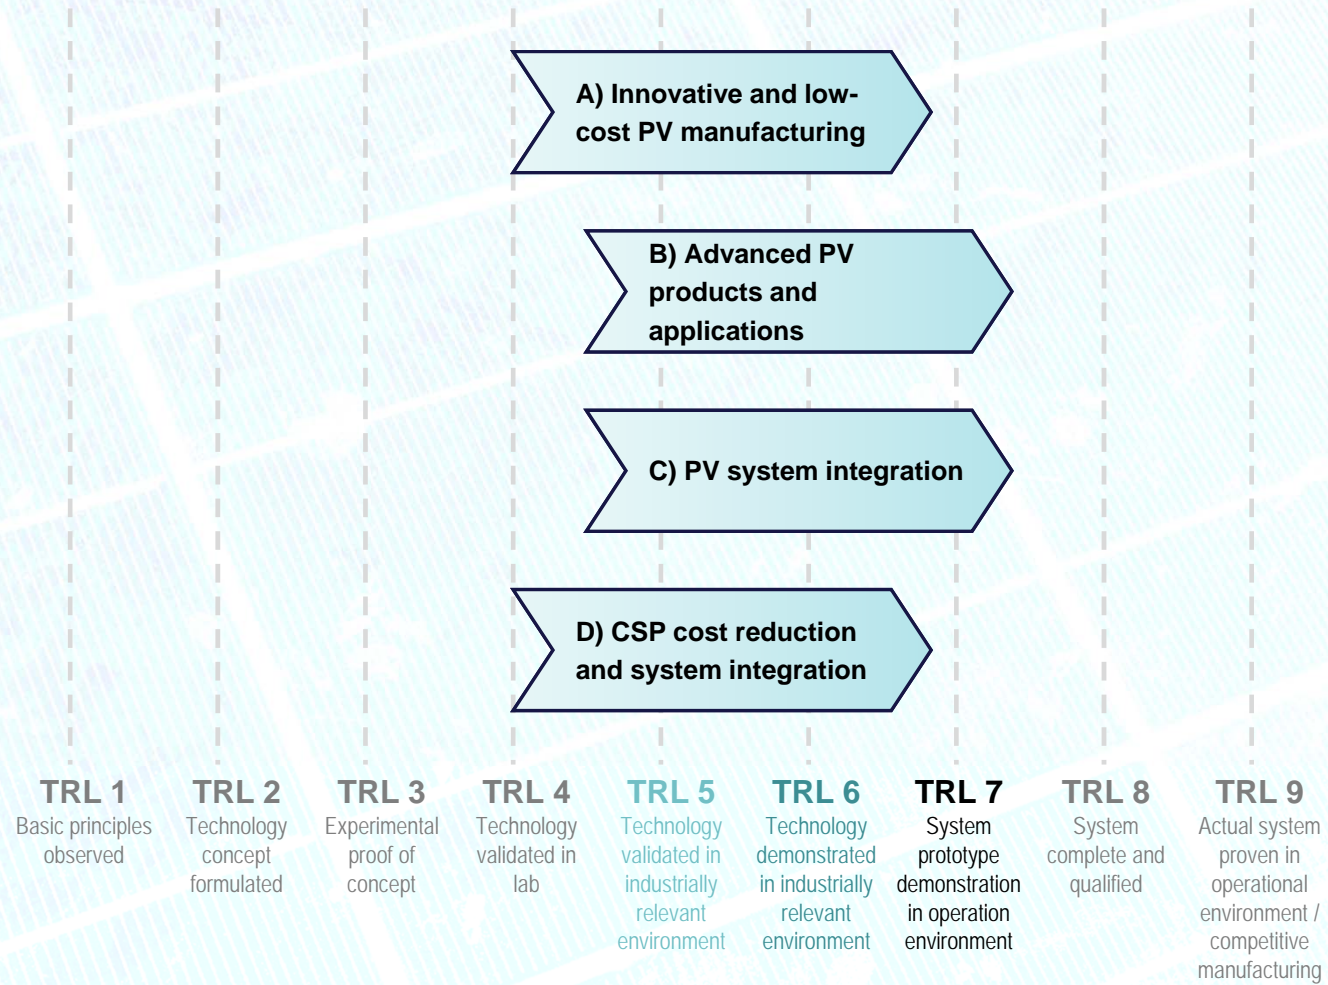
A) Innovative and low-cost PV manufacturing

B) Advanced PV products and applications

C) PV system integration

D) CSP cost reduction and system integration

TRL 1
Basic principles observed

TRL 2
Technology concept formulated

TRL 3
Experimental proof of concept

TRL 4
Technology validated in lab

TRL 5
Technology validated in industrially relevant environment

TRL 6
Technology demonstrated in industrially relevant environment

TRL 7
System prototype demonstration in operation environment

TRL 8
System complete and qualified

TRL 9
Actual system proven in operational environment / competitive manufacturing